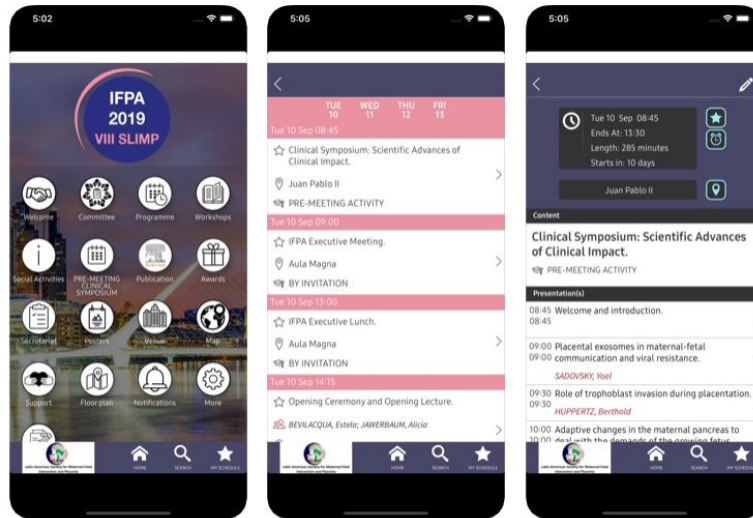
5:02

IFPA 2019 VIII SLIMP

Welcome
Committee
Programme
Workshops
Social Activities
PRE-MEETING CLINICAL SYMPOSIUM
Publication
Awards
Secretariat
Posters
Venue
Map
Support
Floor plan
Notifications
More

Latin American Society for Maternal Fetal Interaction and Placenta
HOME
SEARCH
MY SCHEDULE

5:05

TUE 10
WED 11
THU 12
FRI 13

Tue 10 Sep 08:45
Clinical Symposium: Scientific Advances of Clinical Impact.
Juan Pablo II
PRE-MEETING ACTIVITY

Tue 10 Sep 09:00
IFPA Executive Meeting.
Aula Magna
BY INVITATION

Tue 10 Sep 13:00
IFPA Executive Lunch.
Aula Magna
BY INVITATION

Tue 10 Sep 14:15
Opening Ceremony and Opening Lecture.
BEVILACQUA, Estela; JAWERBAUM, Alicia

Latin American Society for Maternal Fetal Interaction and Placenta
HOME
SEARCH
MY SCHEDULE

5:05

Tue 10 Sep 08:45
Ends At: 13:30
Length: 285 minutes
Starts in: 10 days

Juan Pablo II

Content

Clinical Symposium: Scientific Advances of Clinical Impact.
PRE-MEETING ACTIVITY

Presentation(s)

08:45 08:45 Welcome and introduction.

09:00 09:00 Placental exosomes in maternal-fetal communication and viral resistance.
SADOVSKY, Yoel

09:30 09:30 Role of trophoblast invasion during placentation.
HUPPERTZ, Berthold

10:00 10:00 Adaptive changes in the maternal pancreas to deal with the demands of the growing fetus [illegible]

Latin American Society for Maternal Fetal Interaction and Placenta
HOME
SEARCH
MY SCHEDULE